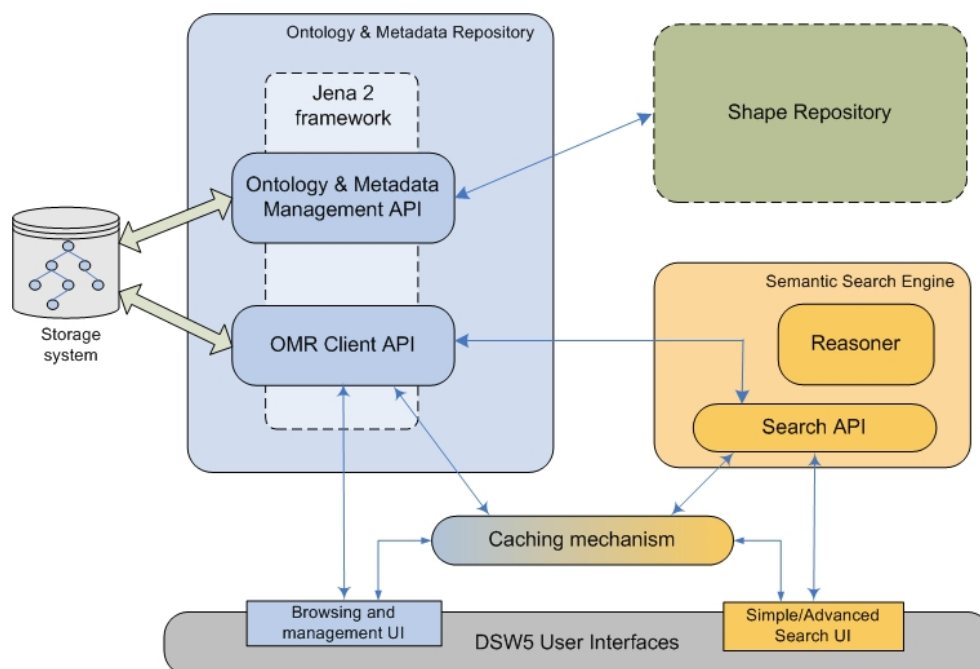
Ontology & Metadata Repository

Jena 2 framework

Ontology & Metadata Management API

OMR Client API

Shape Repository

Storage system

Semantic Search Engine

Reasoner

Search API

Caching mechanism

Browsing and management UI

DSW5 User Interfaces

Simple/Advanced Search UI